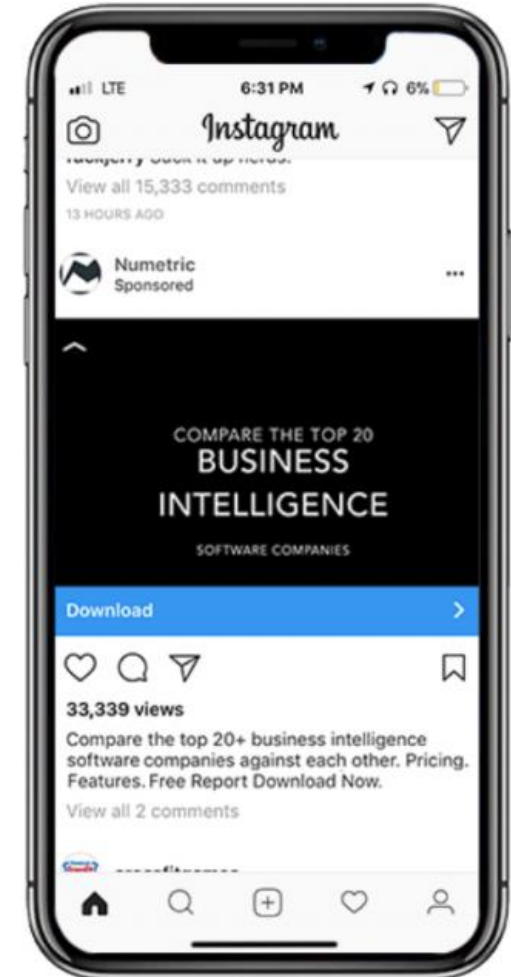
LTE 6:31 PM 6%

Instagram

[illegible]

View all 15,333 comments

13 HOURS AGO

Numetric
Sponsored

...

COMPARE THE TOP 20
BUSINESS
INTELLIGENCE
SOFTWARE COMPANIES

Download

33,339 views

Compare the top 20+ business intelligence software companies against each other. Pricing. Features. Free Report Download Now.

View all 2 comments

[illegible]